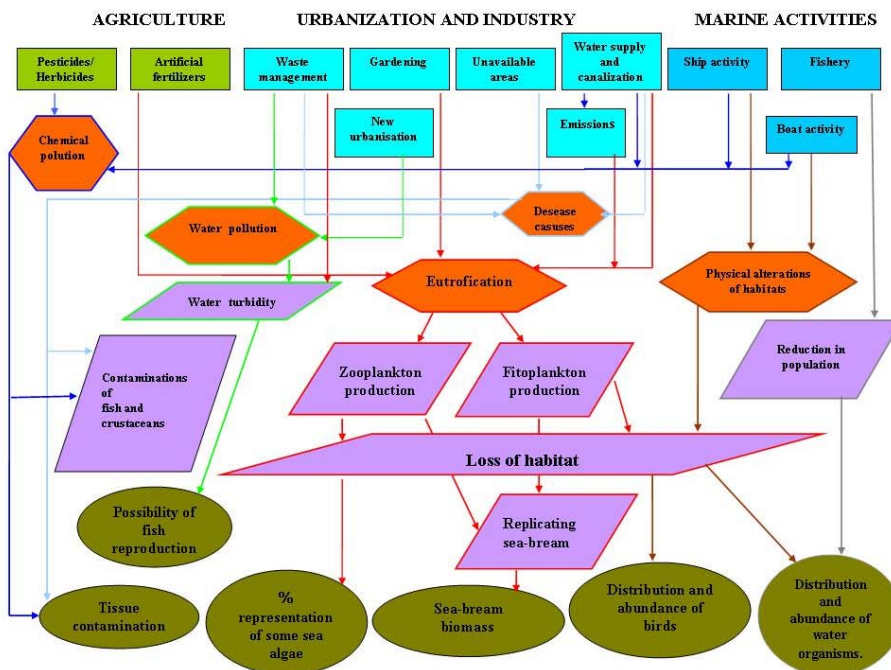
AGRICULTURE

URBANIZATION AND INDUSTRY

MARINE ACTIVITIES

Pesticides/ Herbicides

Artificial fertilizers

Waste management

Gardening

Unavailable areas

Water supply and canalization

Ship activity

Fishery

Chemical polution

New urbanisation

Emissions

Boat activity

Desease casuses

Water pollution

Eutrofication

Physical alterations of habitats

Water turbidity

Reduction in population

Contaminations of fish and crustaceans

Zooplankton production

Fitoplankton production

Loss of habitat

Possibility of fish reproduction

Replicating sea-bream

Tissue contamination

% representation of some sea algae

Sea-bream biomass

Distribution and abundance of birds

Distribution and abundance of water organisms.